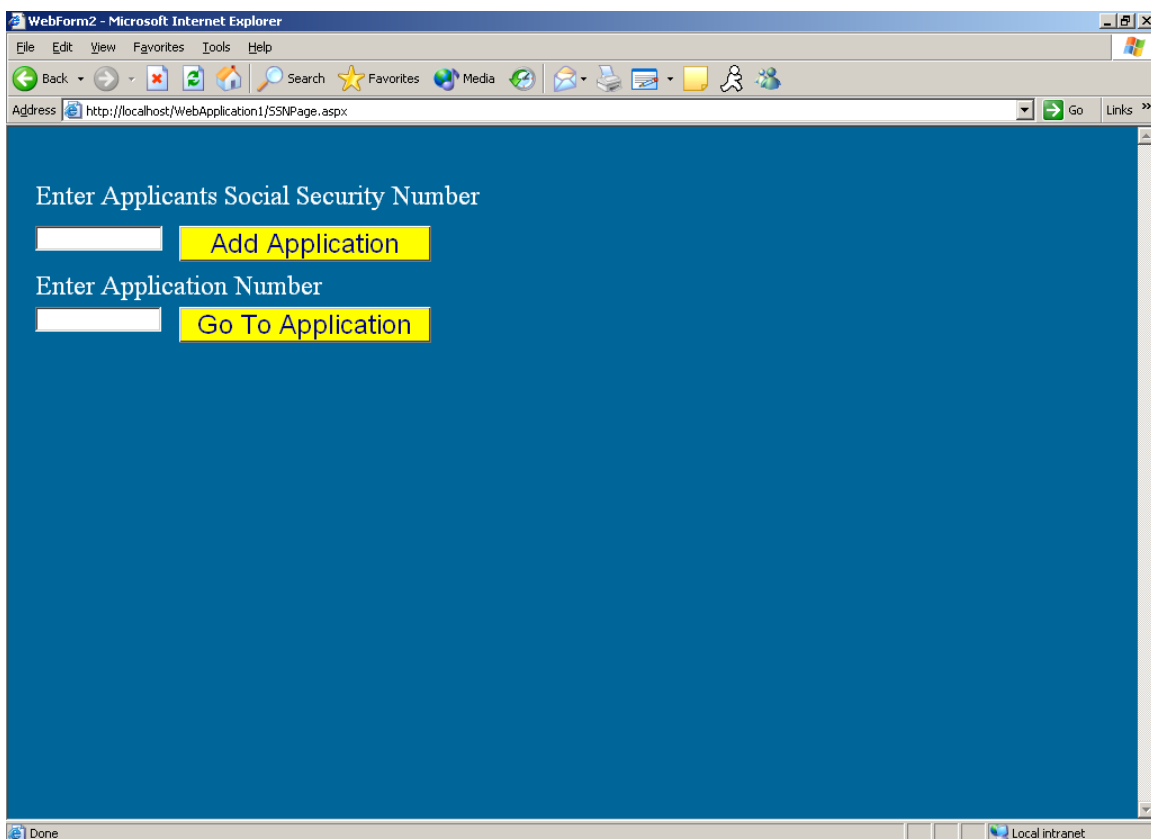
WebForm2 - Microsoft Internet Explorer

File Edit View Favorites Tools Help

Back Search Favorites Media

Address http://localhost/WebApplication1/SSNPage.aspx Go Links »

Enter Applicants Social Security Number

Add Application

Enter Application Number

Go To Application

Done Local intranet